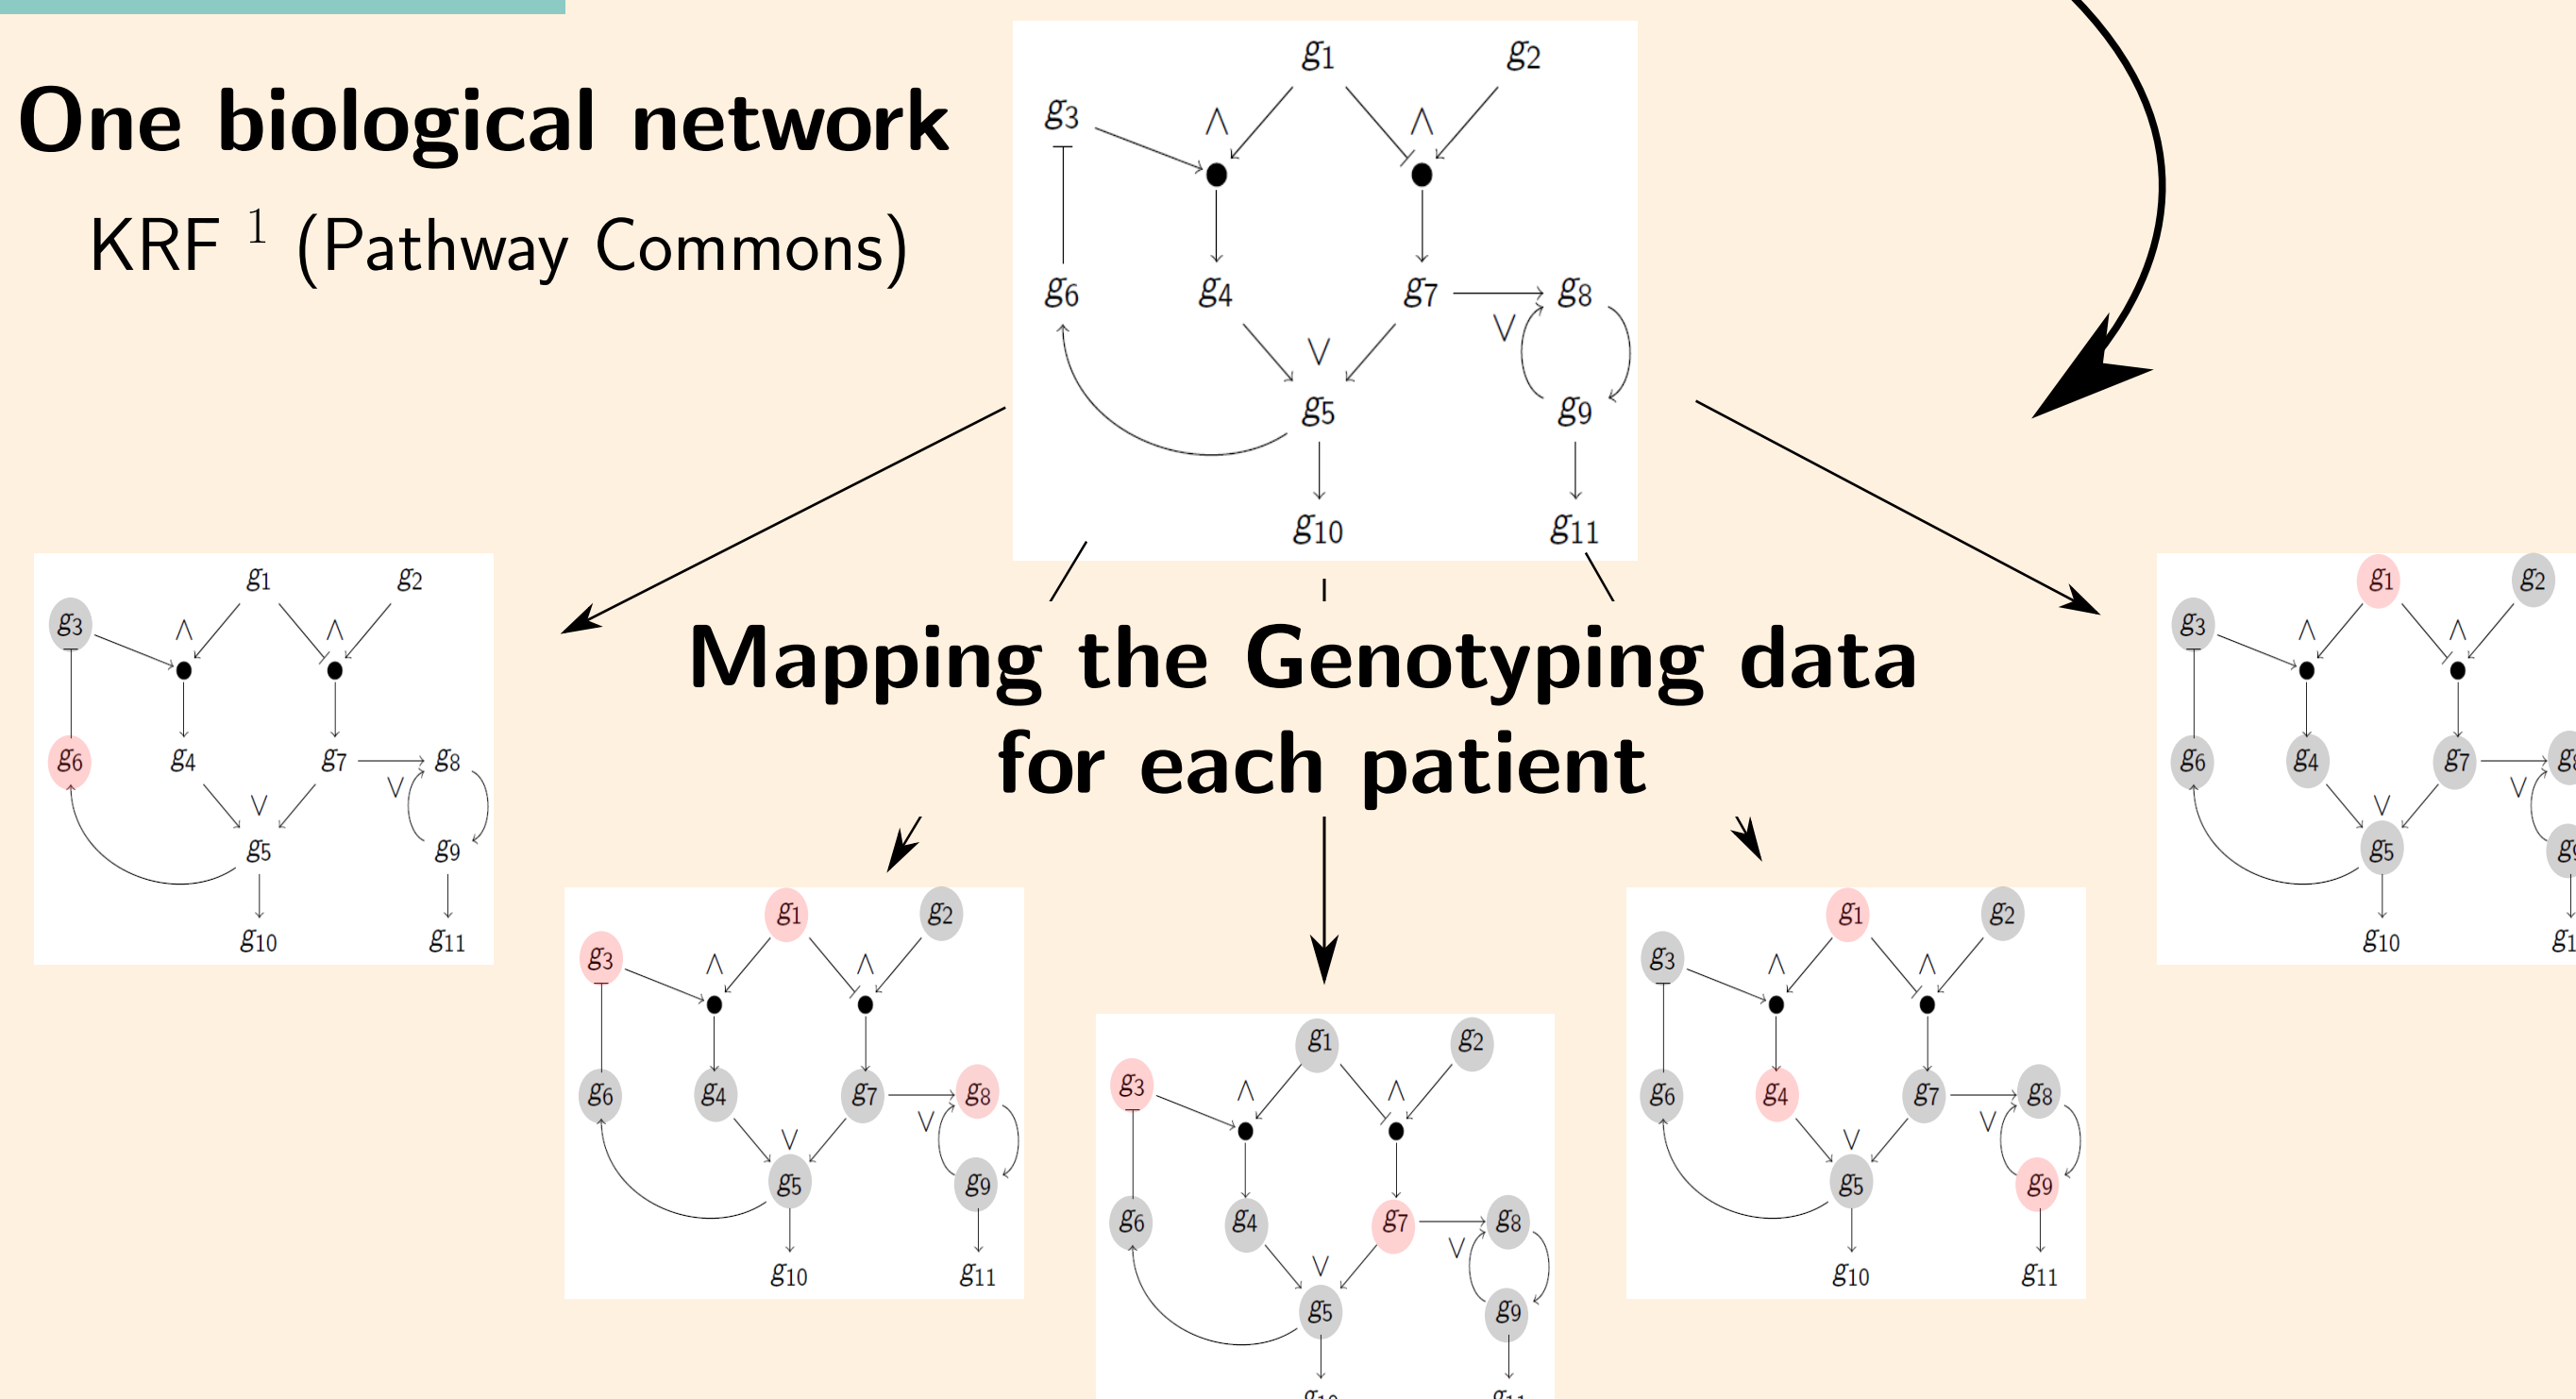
One biological network
KRF $^1$ (Pathway Commons)

$g_1$ $g_2$ $g_3$ $\wedge$ $\wedge$ $g_6$ $g_4$ $g_7$ $g_8$ $\vee$ $\vee$ $g_5$ $g_9$ $g_{10}$ $g_{11}$

Mapping the Genotyping data for each patient

$g_1$ $g_2$ $g_3$ $\wedge$ $\wedge$ $g_6$ $g_4$ $g_7$ $g_8$ $\vee$ $\vee$ $g_5$ $g_9$ $g_{10}$ $g_{11}$

$g_1$ $g_2$ $g_3$ $\wedge$ $\wedge$ $g_6$ $g_4$ $g_7$ $g_8$ $\vee$ $\vee$ $g_5$ $g_9$ $g_{10}$ $g_{11}$

$g_1$ $g_2$ $g_3$ $\wedge$ $\wedge$ $g_6$ $g_4$ $g_7$ $g_8$ $\vee$ $\vee$ $g_5$ $g_9$ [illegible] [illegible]

$g_1$ $g_2$ $g_3$ $\wedge$ $\wedge$ $g_6$ $g_4$ $g_7$ $g_8$ $\vee$ $\vee$ $g_5$ $g_9$ $g_{10}$ $g_{11}$

$g_1$ $g_2$ $g_3$ $\wedge$ $\wedge$ $g_6$ $g_4$ $g_7$ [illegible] $\vee$ $\vee$ $g_5$ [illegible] $g_{10}$ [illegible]